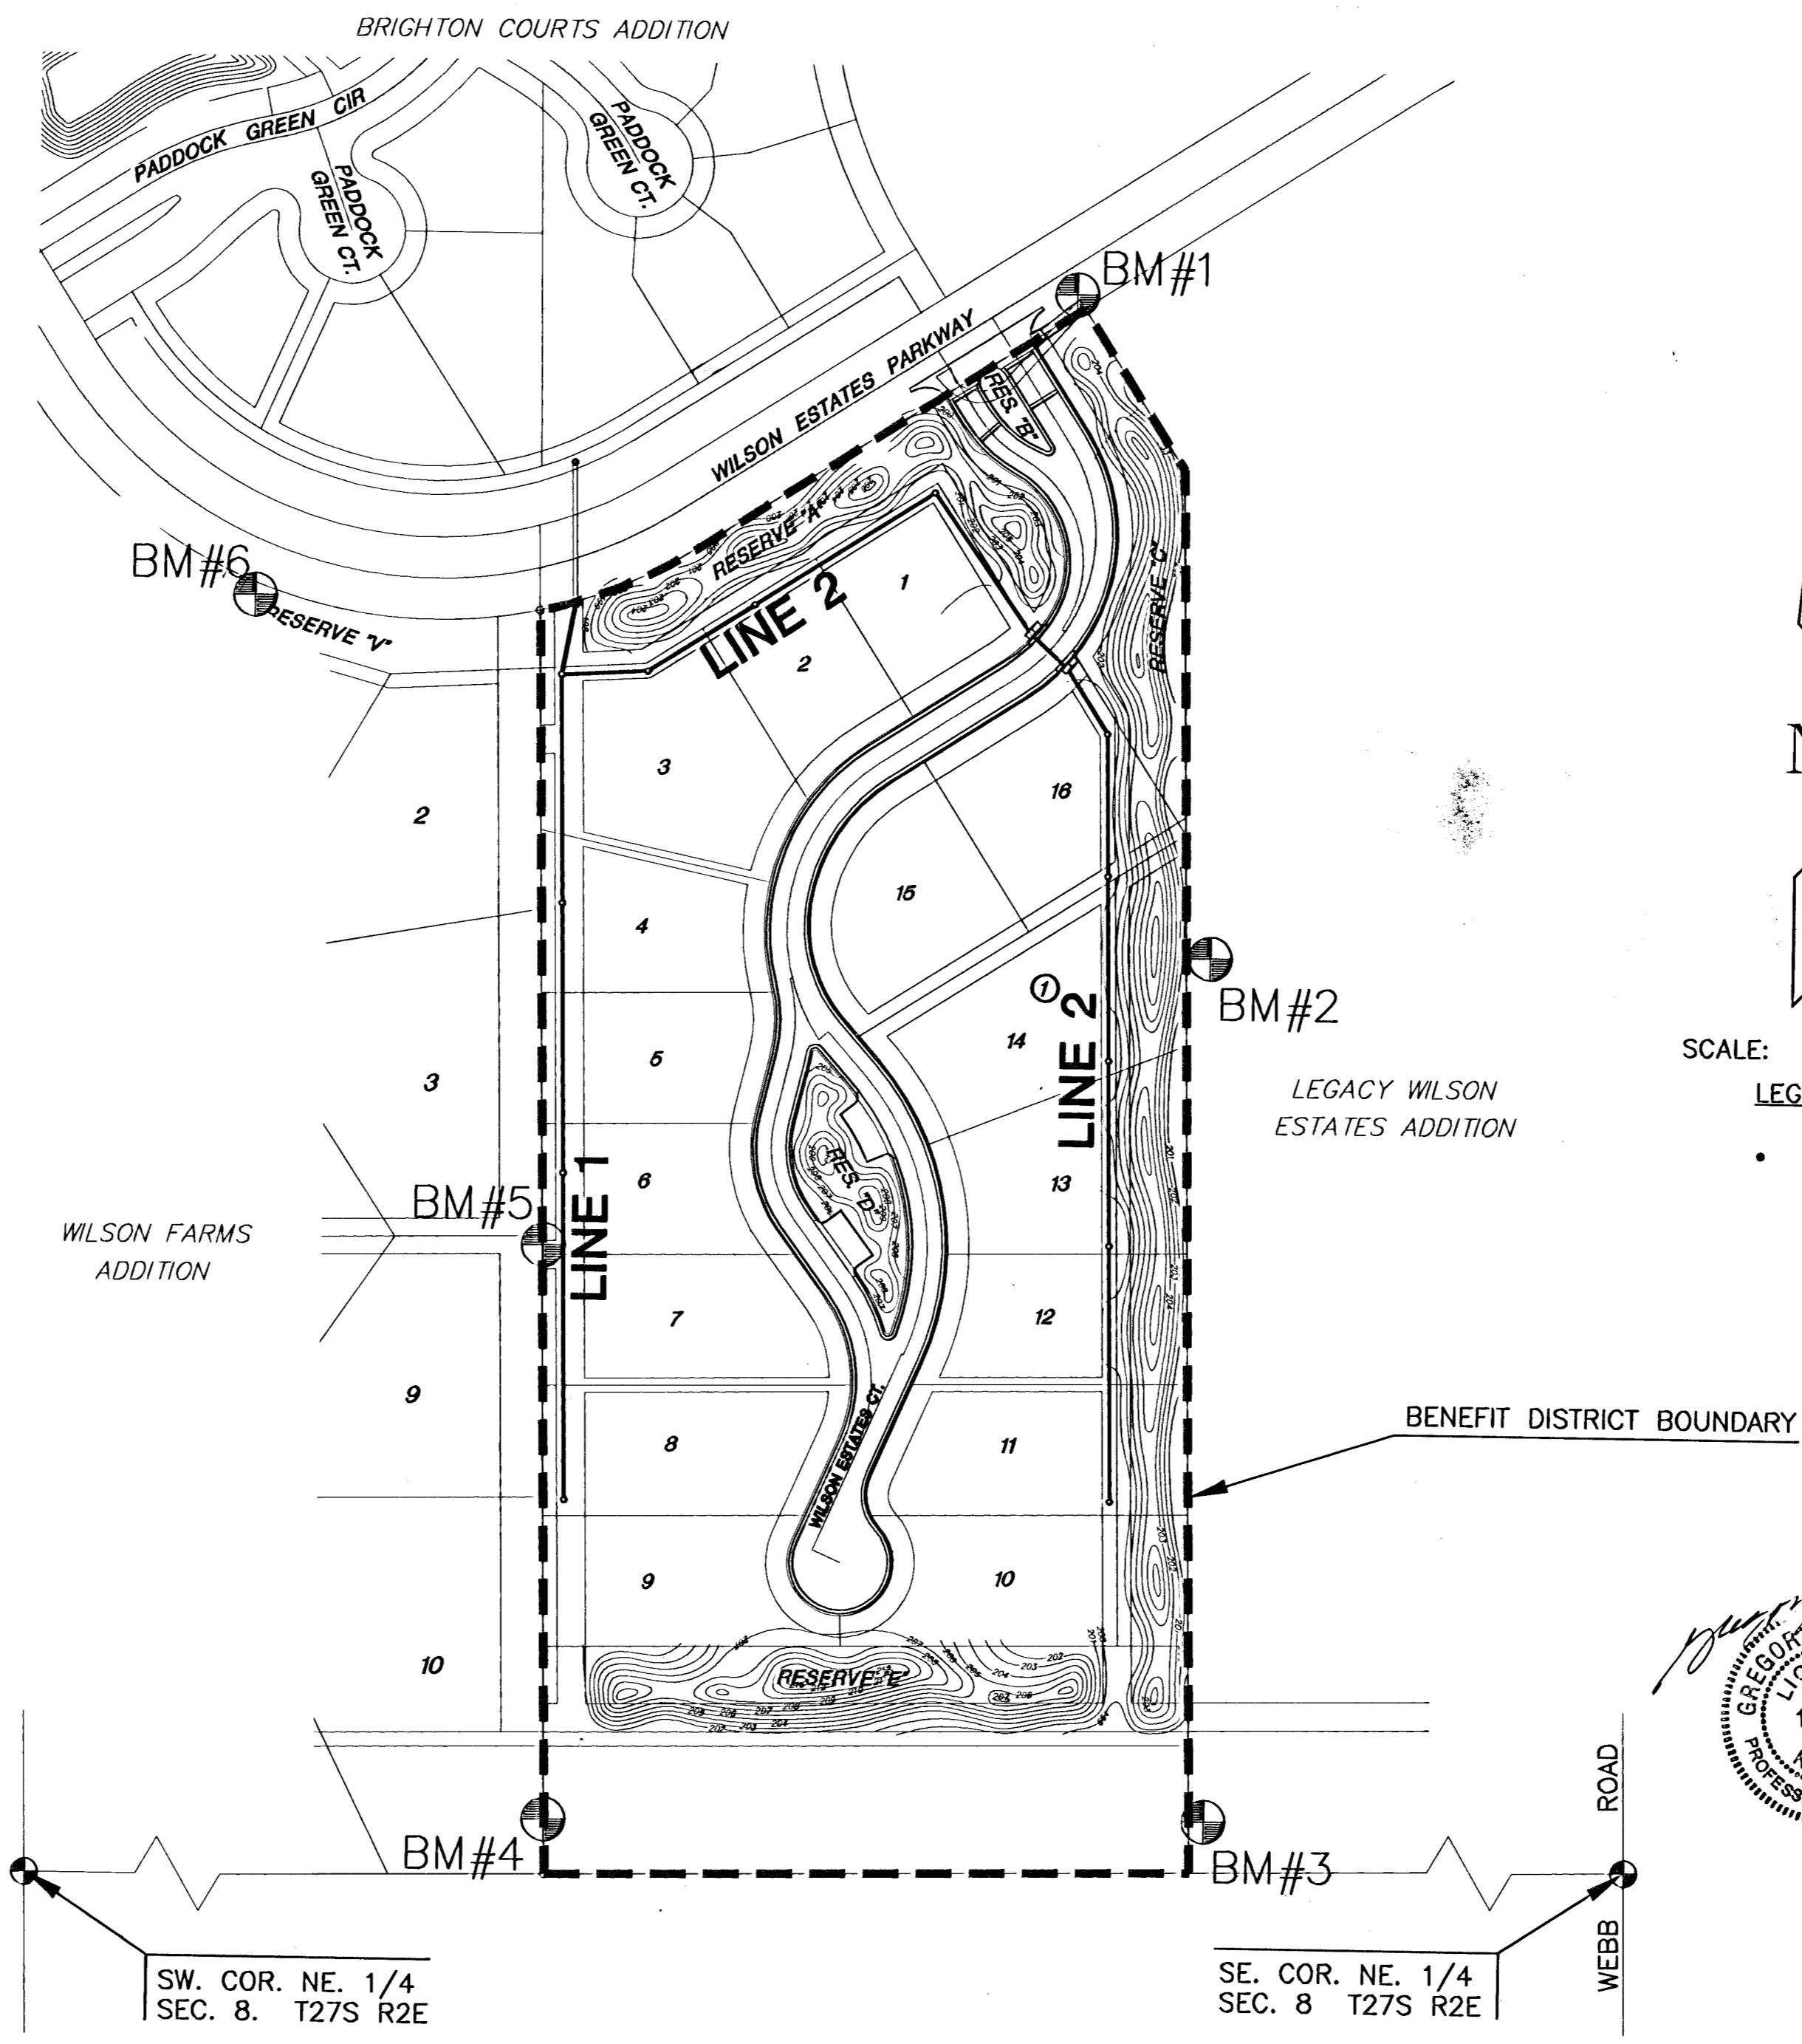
BRIGHTON COURTS ADDITION

PADDOCK GREEN CIR

PADDOCK GREEN CT.

PADDOCK GREEN CT.

BM#1

WILSON ESTATES PARKWAY

RES "B"

RESERVE "A"

BM#6

RESERVE "V"

LINE 2

1

2

RESERVE "C"

N

3

16

2

15

4

BM#2

LINE 2

14

5

3

LEGACY WILSON ESTATES ADDITION

SCALE:

LEG

RES "D"

6

13

LINE 1

BM#5

WILSON FARMS ADDITION

7

12

9

WILSON ESTATES CT.

8

11

BENEFIT DISTRICT BOUNDARY

9

10

10

RESERVE "E"

ROAD

BM#4

BM#3

WEBB

SW. COR. NE. 1/4
SEC. 8. T27S R2E

SE. COR. NE. 1/4
SEC. 8 T27S R2E

GREGOR
LIC
PROFESS